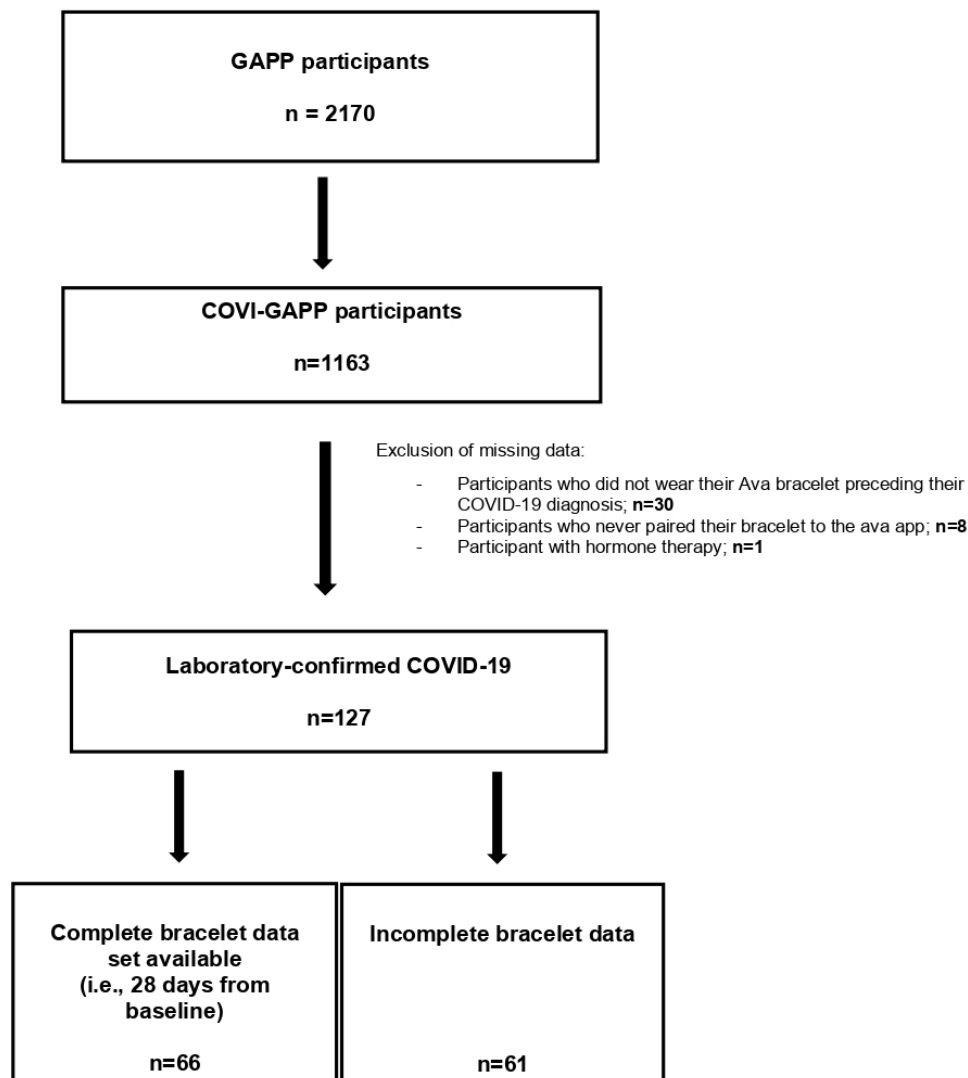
GAPP participants

n = 2170

COVI-GAPP participants

n=1163

Exclusion of missing data:

- Participants who did not wear their Ava bracelet preceding their COVID-19 diagnosis; n=30
- Participants who never paired their bracelet to the ava app; n=8
- Participant with hormone therapy; n=1

Laboratory-confirmed COVID-19

n=127

Complete bracelet data set available (i.e., 28 days from baseline)

n=66

Incomplete bracelet data

n=61